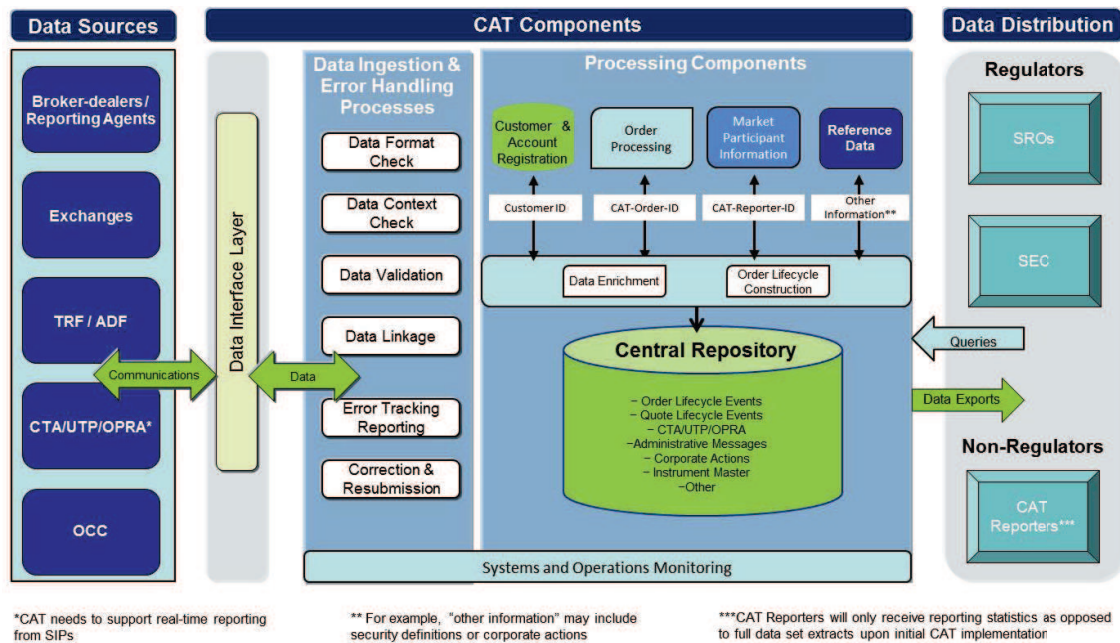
Data Sources

Broker-dealers / Reporting Agents

Exchanges

TRF / ADF

CTA/UTP/OPRA*

OCC

Communications

Data Interface Layer

Data

CAT Components

Data Ingestion & Error Handling Processes

Data Format Check

Data Context Check

Data Validation

Data Linkage

Error Tracking Reporting

Correction & Resubmission

Processing Components

Customer & Account Registration

Order Processing

Market Participant Information

Reference Data

Customer ID

CAT-Order-ID

CAT-Reporter-ID

Other Information**

Data Enrichment

Order Lifecycle Construction

Central Repository

– Order Lifecycle Events
– Quote Lifecycle Events
– CTA/UTP/OPRA
–Administrative Messages
– Corporate Actions
– Instrument Master
–Other

Systems and Operations Monitoring

Data Distribution

Regulators

SROs

SEC

Queries

Data Exports

Non-Regulators

CAT Reporters***

*CAT needs to support real-time reporting from SIPs

** For example, "other information" may include security definitions or corporate actions

***CAT Reporters will only receive reporting statistics as opposed to full data set extracts upon initial CAT implementation